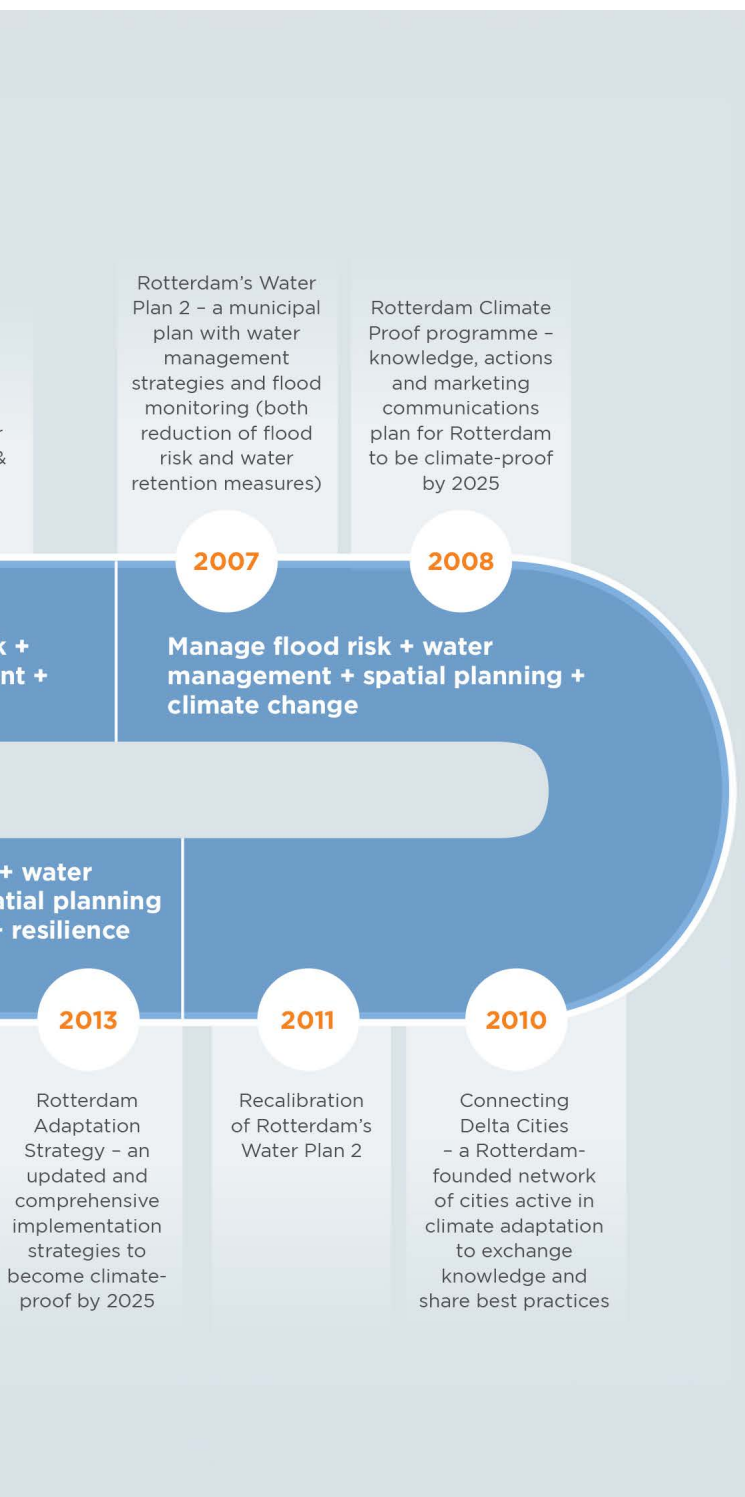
-
&

Rotterdam's Water Plan 2 – a municipal plan with water management strategies and flood monitoring (both reduction of flood risk and water retention measures)

Rotterdam Climate Proof programme – knowledge, actions and marketing communications plan for Rotterdam to be climate-proof by 2025

2007

2008

k +
nt +

Manage flood risk + water management + spatial planning + climate change

+ water
atial planning
- resilience

2013

2011

2010

Rotterdam Adaptation Strategy – an updated and comprehensive implementation strategies to become climate-proof by 2025

Recalibration of Rotterdam's Water Plan 2

Connecting Delta Cities – a Rotterdam-founded network of cities active in climate adaptation to exchange knowledge and share best practices